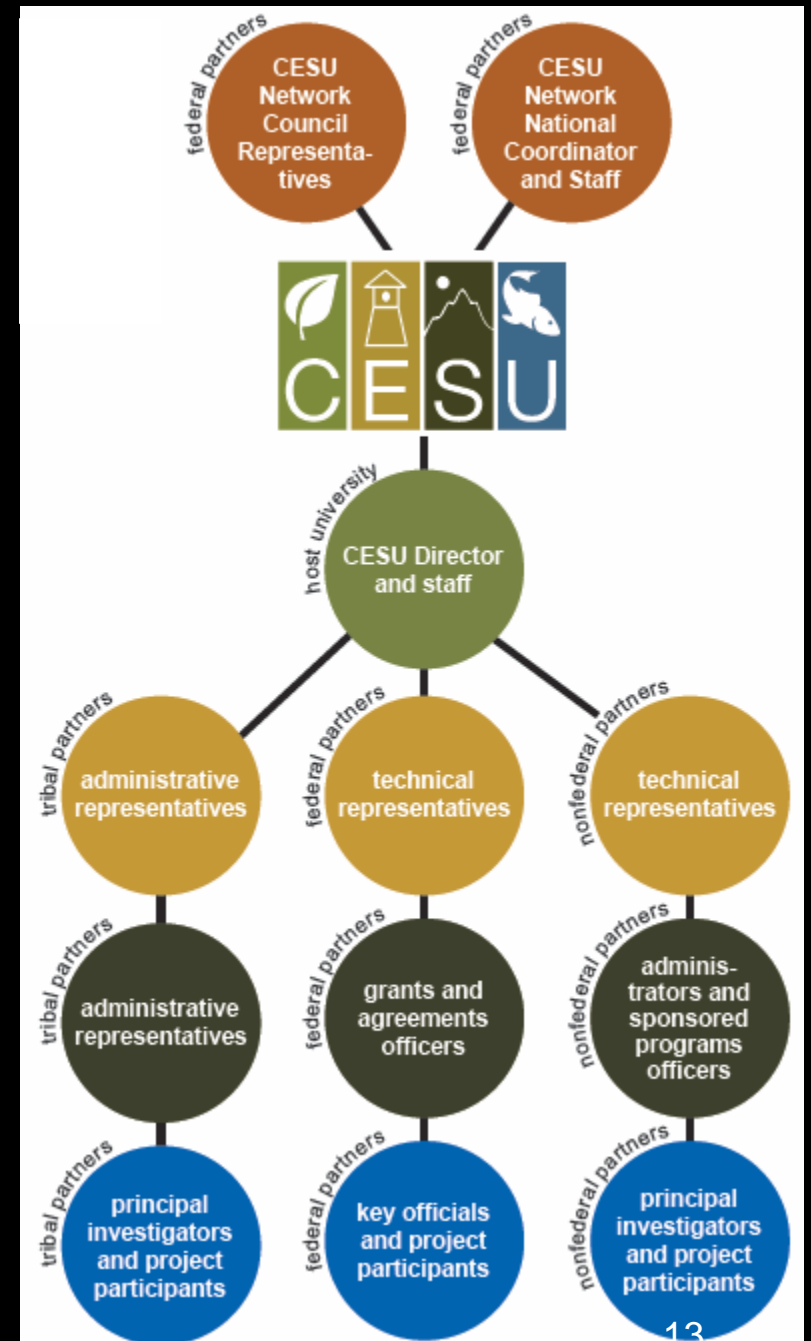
federal partners
CESU Network Council Representatives

federal partners
CESU Network National Coordinator and Staff

CESU

host university
CESU Director and staff

tribal partners
administrative representatives

federal partners
technical representatives

nonfederal partners
technical representatives

tribal partners
administrative representatives

federal partners
grants and agreements officers

nonfederal partners
administrators and sponsored programs officers

tribal partners
principal investigators and project participants

federal partners
key officials and project participants

nonfederal partners
principal investigators and project participants

13